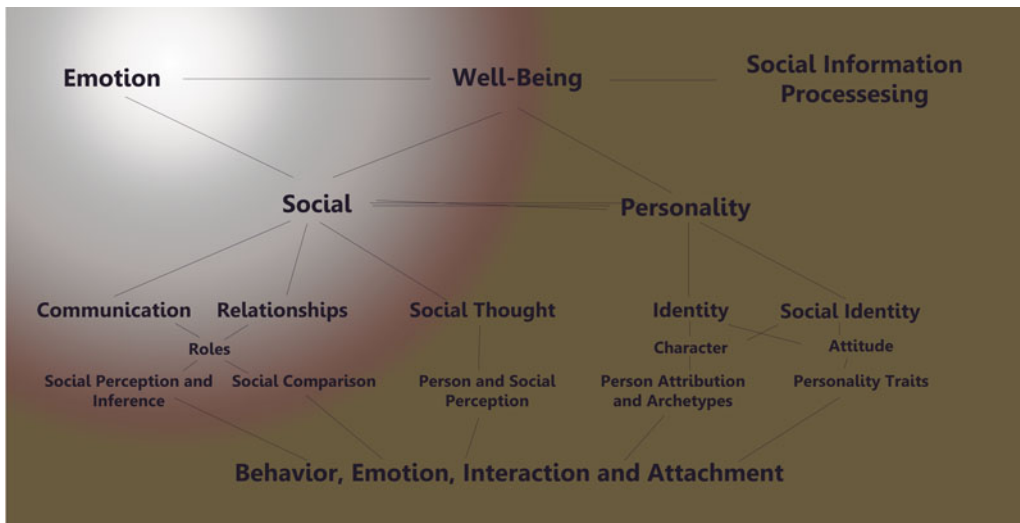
Emotion

Well-Being

Social Information Processesing

Social

Personality

Communication

Relationships

Social Thought

Identity

Social Identity

Roles

Character

Attitude

Social Perception and Inference

Social Comparison

Person and Social Perception

Person Attribution and Archetypes

Personality Traits

Behavior, Emotion, Interaction and Attachment